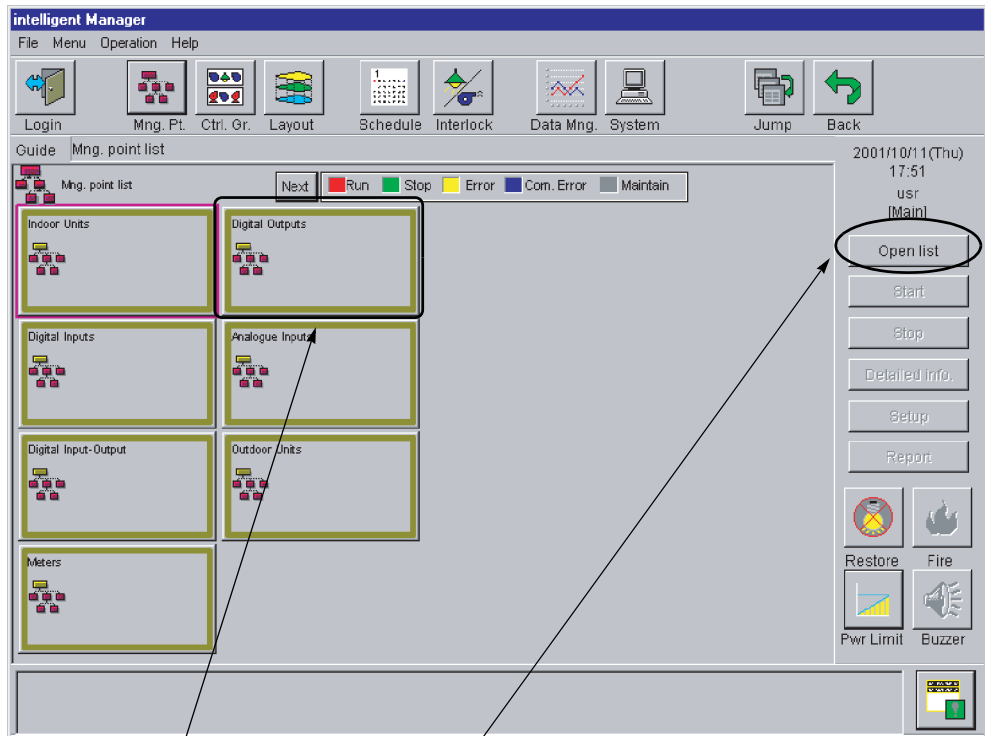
intelligent Manager

File Menu Operation Help

Login Mng. Pt. Ctrl. Gr. Layout Schedule Interlock Data Mng. System Jump Back

Guide Mng. point list

2001/10/11(Thu)
17:51
usr
[Main]

Mng. point list

Next

Run Stop Error Com. Error Maintain

Indoor Units

Digital Outputs

Digital Inputs

Analogue Inputs

Digital Input-Output

Outdoor Units

Meters

Open list

Start

Stop

Detailed info.

Setup

Report

Restore

Fire

Pwr Limit

Buzzer